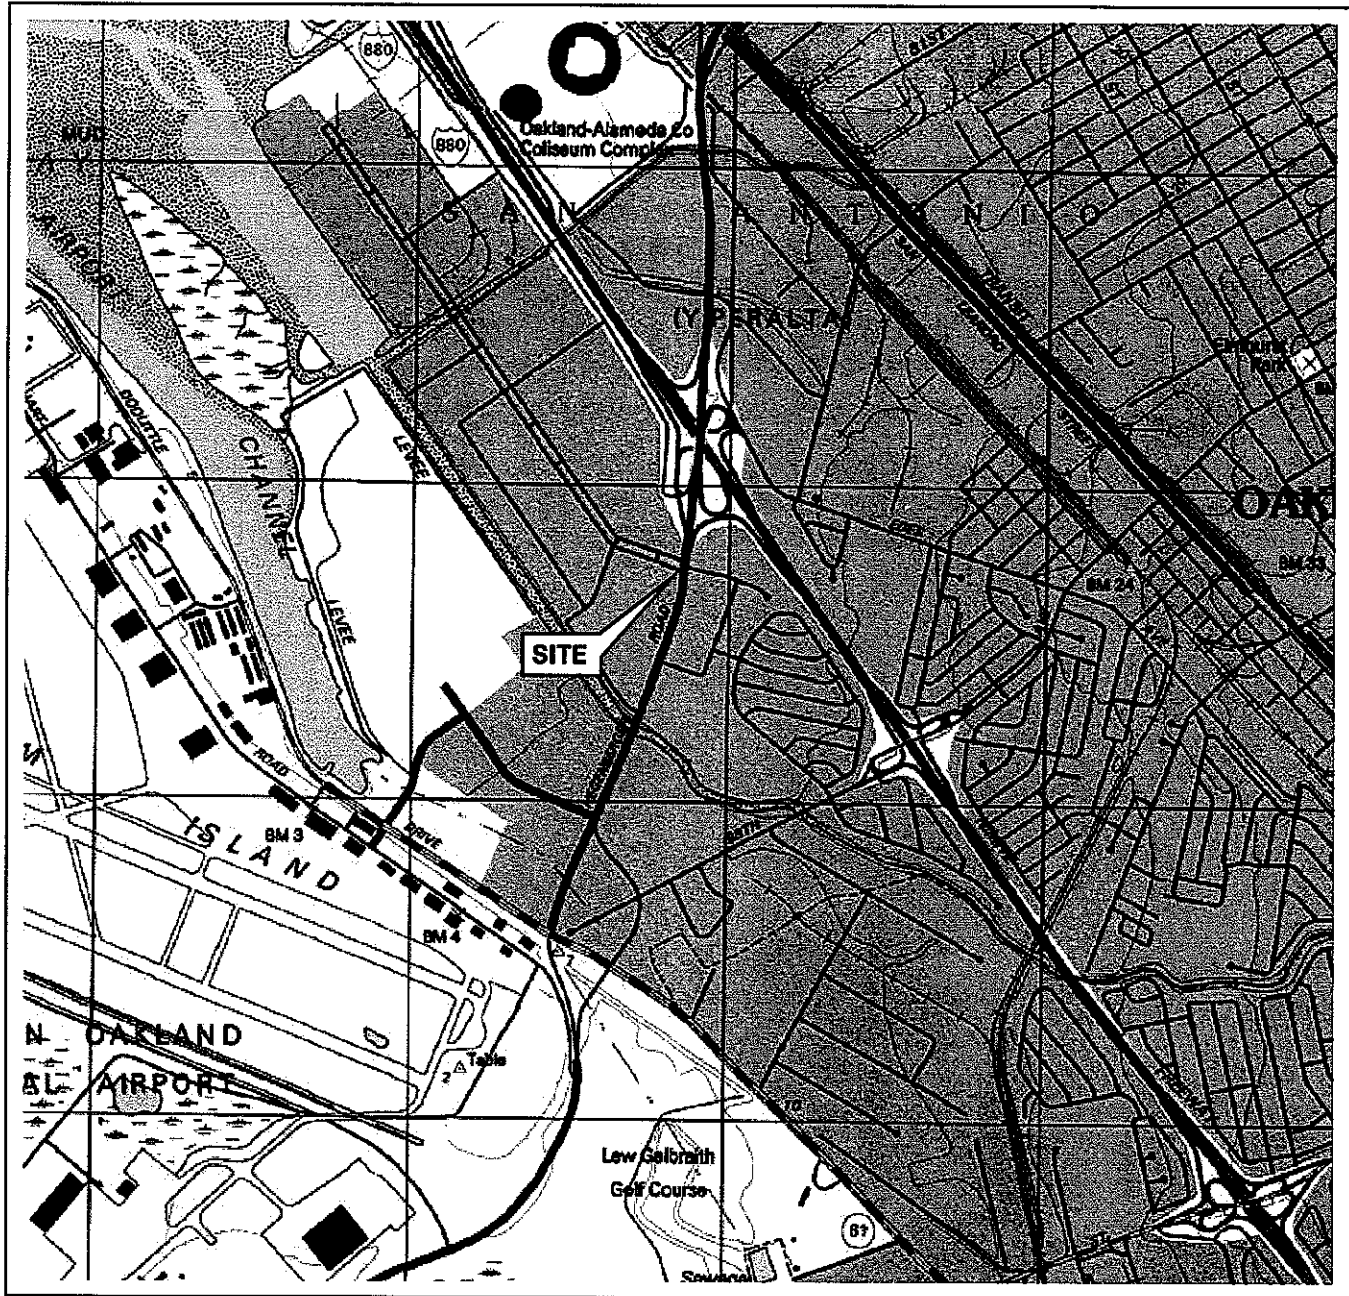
880

880

Oakland-Alameda Co Coliseum Complex

MUD

AIRPORT

S A N A N T O N I O

(Y PERALTA)

Elmhurst Park

OAK

BM 33

BM 24

CHANNEL

LEVEE

LEVEE

DOOLITTLE

SITE

ROAD

ROAD

DRIVE

ISLAND

BM 3

BM 4

N OAKLAND

AL AIRPORT

Table

Lew Galbraith Golf Course

61

Sewage